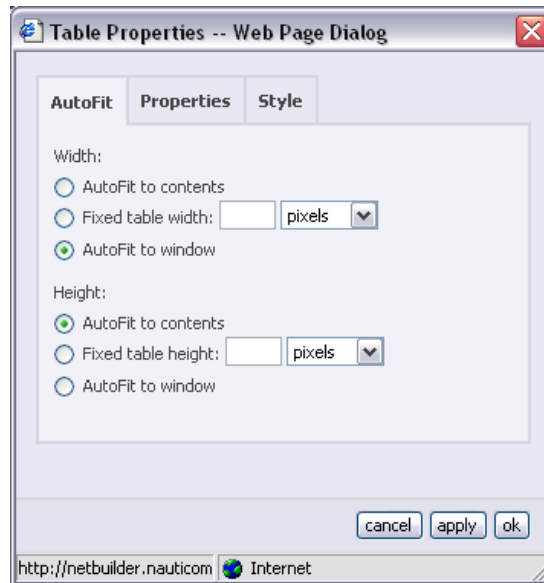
Table Properties -- Web Page Dialog

AutoFit
Properties
Style

Width:
AutoFit to contents
Fixed table width: pixels
AutoFit to window

Height:
AutoFit to contents
Fixed table height: pixels
AutoFit to window

cancel
apply
ok

http://netbuilder.nauticom
Internet